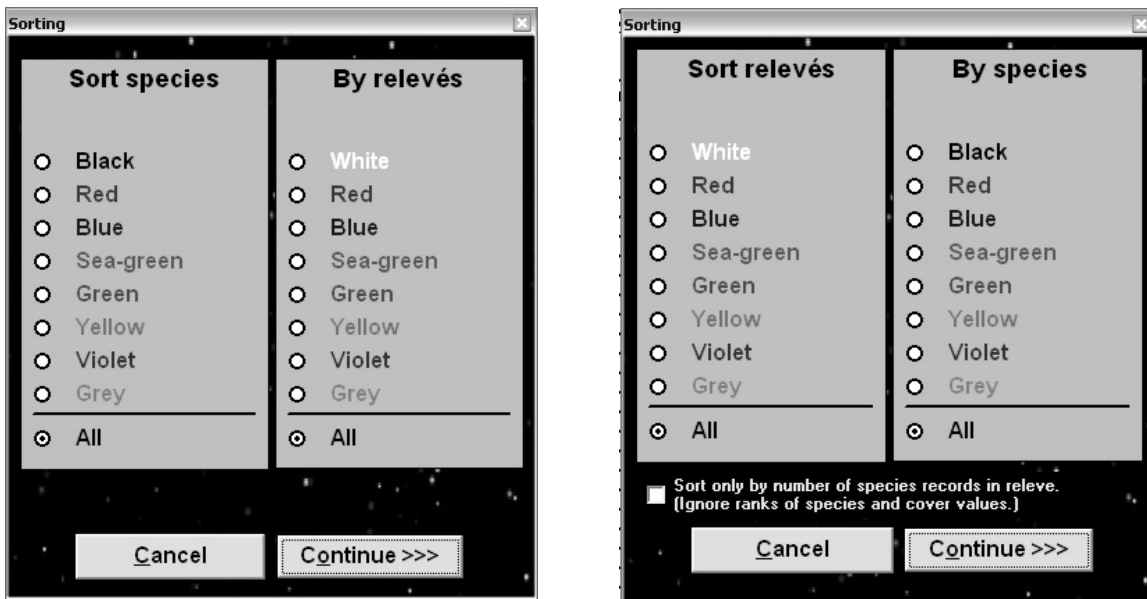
Sorting

Sort species

Black
Red
Blue
Sea-green
Green
Yellow
Violet
Grey
All

By relevés

White
Red
Blue
Sea-green
Green
Yellow
Violet
Grey
All

Cancel

Continue >>>

Sorting

Sort relevés

White
Red
Blue
Sea-green
Green
Yellow
Violet
Grey
All

By species

Black
Red
Blue
Sea-green
Green
Yellow
Violet
Grey
All

Sort only by number of species records in releve. (Ignore ranks of species and cover values.)

Cancel

Continue >>>